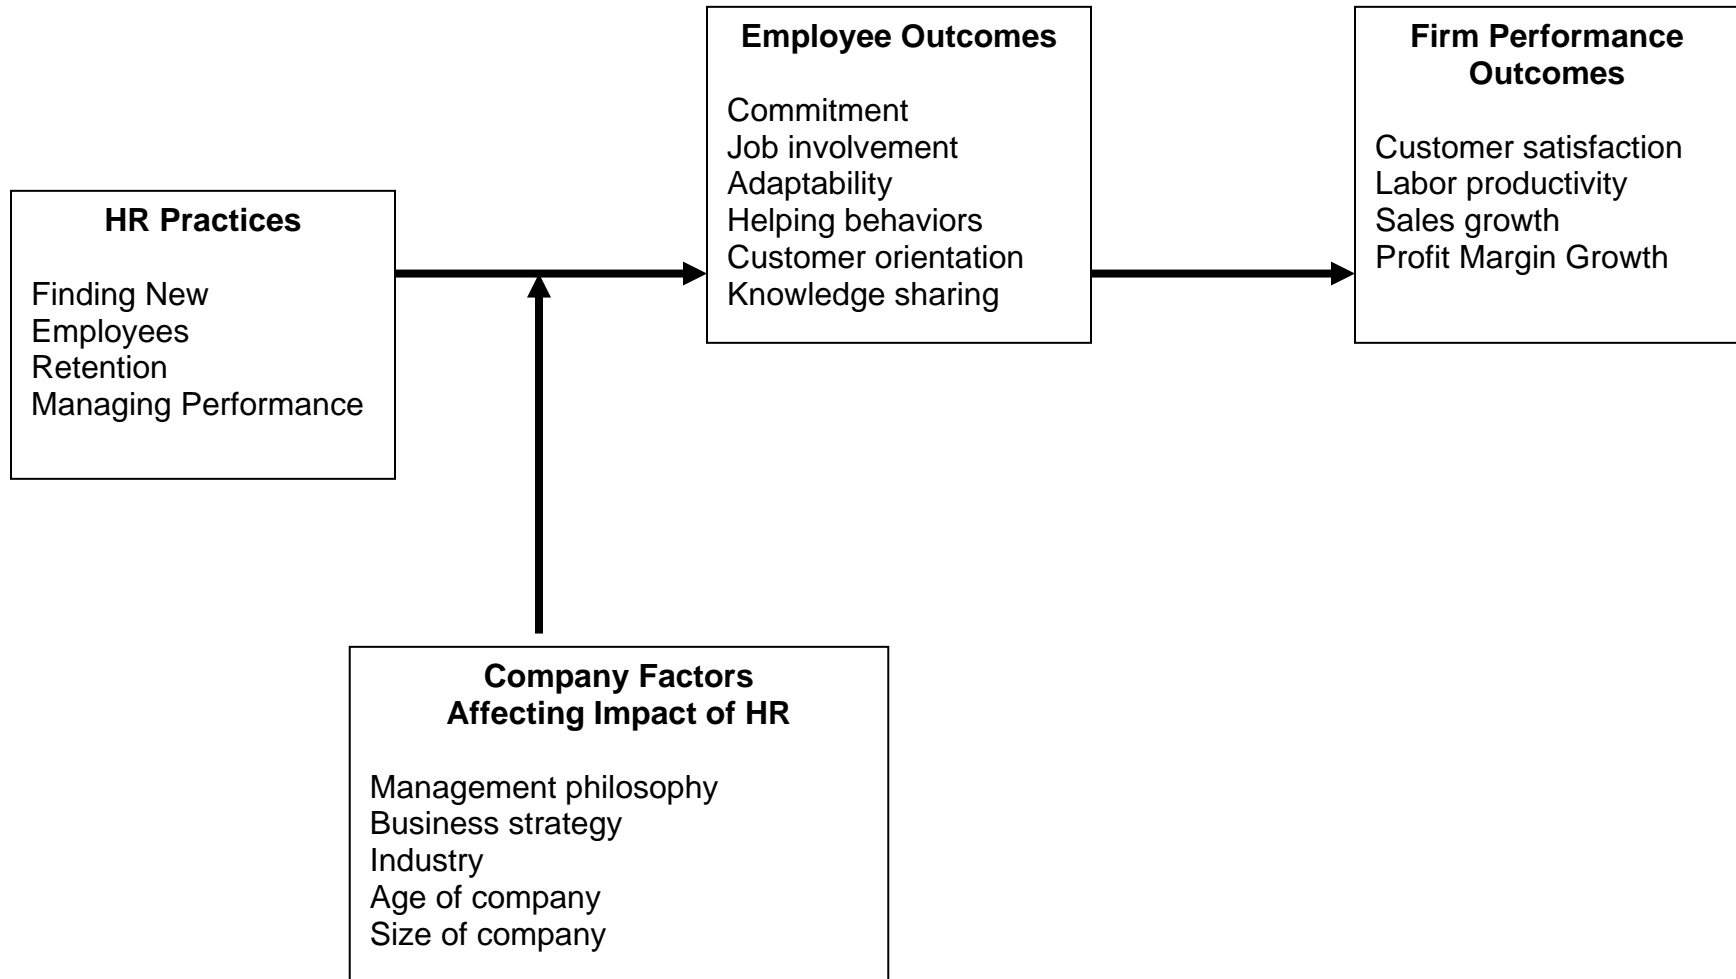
HR Practices

Finding New Employees
Retention
Managing Performance

Employee Outcomes

Commitment
Job involvement
Adaptability
Helping behaviors
Customer orientation
Knowledge sharing

Firm Performance Outcomes

Customer satisfaction
Labor productivity
Sales growth
Profit Margin Growth

Company Factors Affecting Impact of HR

Management philosophy
Business strategy
Industry
Age of company
Size of company